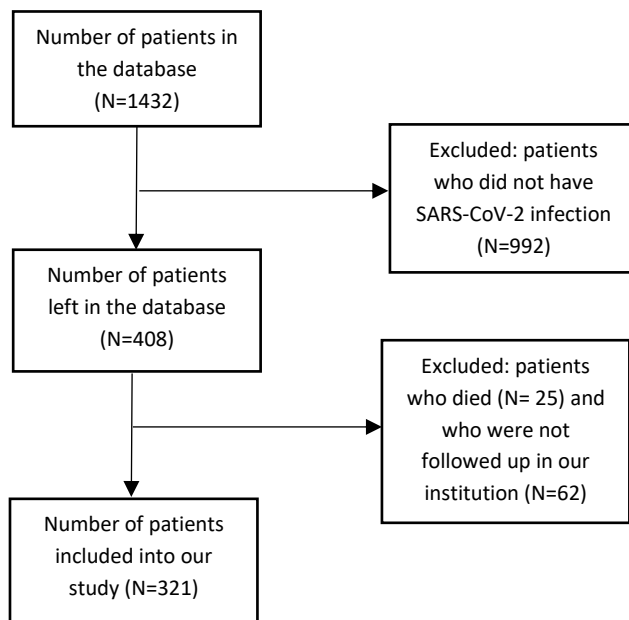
Number of patients in the database (N=1432)

Excluded: patients who did not have SARS-CoV-2 infection (N=992)

Number of patients left in the database (N=408)

Excluded: patients who died (N= 25) and who were not followed up in our institution (N=62)

Number of patients included into our study (N=321)